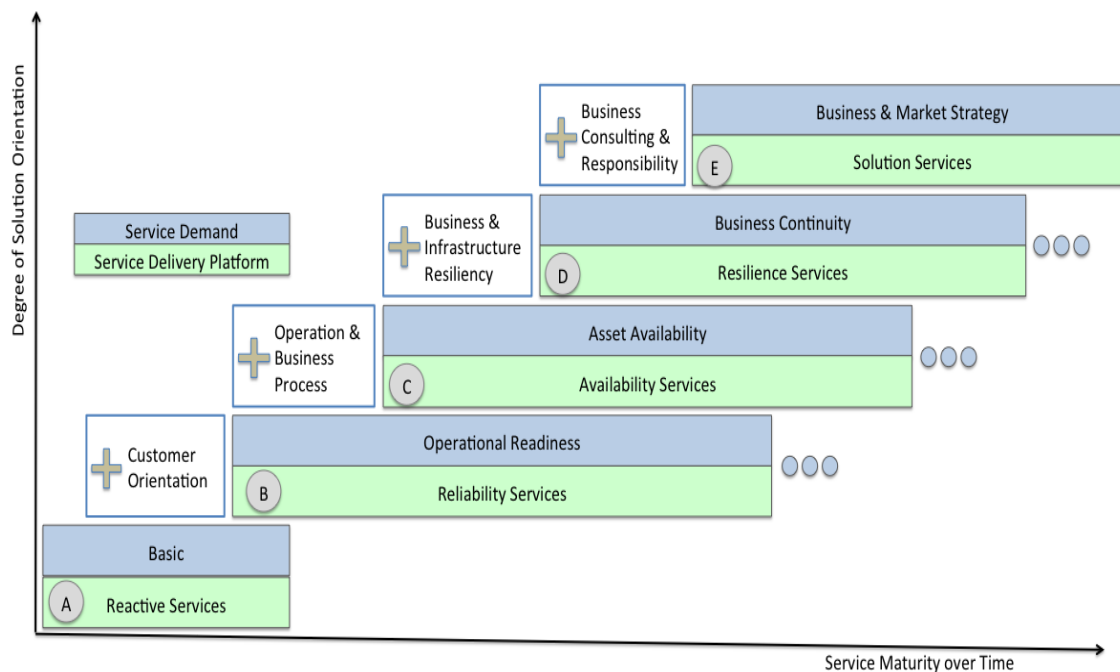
Degree of Solution Orientation

Business Consulting & Responsibility

Business & Market Strategy

E

Solution Services

Service Demand

Service Delivery Platform

Business & Infrastructure Resiliency

Business Continuity

D

Resilience Services

Operation & Business Process

Asset Availability

C

Availability Services

Customer Orientation

Operational Readiness

B

Reliability Services

Basic

A

Reactive Services

Service Maturity over Time